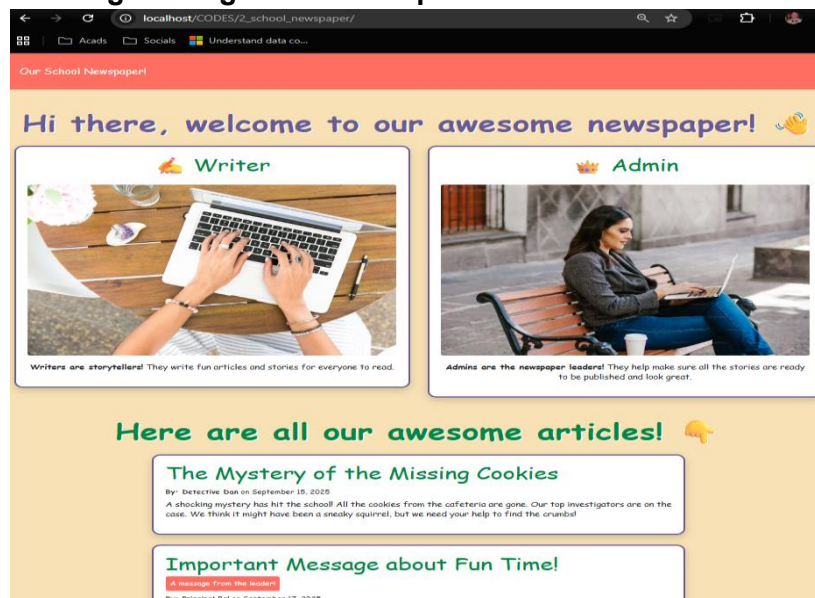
localhost/CODES/2_school_newspaper/

Acads Socials Understand data co...

Our School Newspaper!

Hi there, welcome to our awesome newspaper! 👋

✍️ Writer

**Writers are storytellers!** They write fun articles and stories for everyone to read.

👑 Admin

**Admins are the newspaper leaders!** They help make sure all the stories are ready to be published and look great.

Here are all our awesome articles! 👇

The Mystery of the Missing Cookies

By: Detective Dan on September 15, 2025

A shocking mystery has hit the school! All the cookies from the cafeteria are gone. Our top investigators are on the case. We think it might have been a sneaky squirrel, but we need your help to find the crumbs!

Important Message about Fun Time!

A message from the leader!

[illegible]